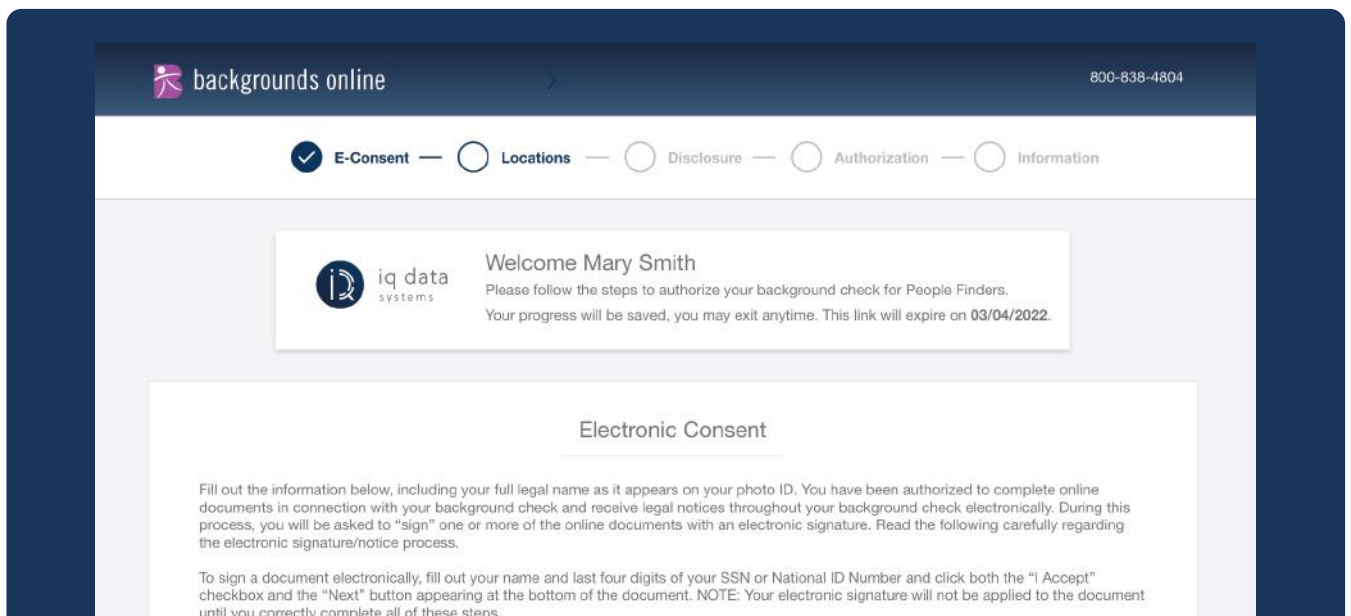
backgrounds online

800-838-4804

E-Consent — Locations — Disclosure — Authorization — Information

iq data systems

Welcome Mary Smith

Please follow the steps to authorize your background check for People Finders.

Your progress will be saved, you may exit anytime. This link will expire on **03/04/2022**.

Electronic Consent

Fill out the information below, including your full legal name as it appears on your photo ID. You have been authorized to complete online documents in connection with your background check and receive legal notices throughout your background check electronically. During this process, you will be asked to "sign" one or more of the online documents with an electronic signature. Read the following carefully regarding the electronic signature/notice process.

To sign a document electronically, fill out your name and last four digits of your SSN or National ID Number and click both the "I Accept" checkbox and the "Next" button appearing at the bottom of the document. NOTE: Your electronic signature will not be applied to the document until you correctly complete all of these steps.